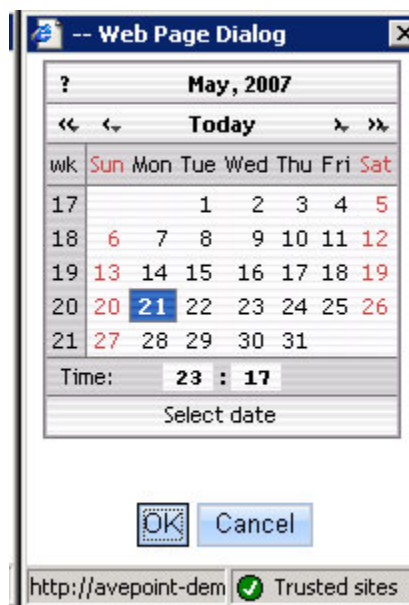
-- Web Page Dialog

| ? | May, 2007 | | | | | | |
|---|---|---|---|---|---|---|---|
| « | ‹ | Today | | | | › | » |
| wk | Sun | Mon | Tue | Wed | Thu | Fri | Sat |
| 17 | | | 1 | 2 | 3 | 4 | 5 |
| 18 | 6 | 7 | 8 | 9 | 10 | 11 | 12 |
| 19 | 13 | 14 | 15 | 16 | 17 | 18 | 19 |
| 20 | 20 | 21 | 22 | 23 | 24 | 25 | 26 |
| 21 | 27 | 28 | 29 | 30 | 31 | | |

Time: 23 : 17

Select date

OK Cancel

http://avepoint-dem Trusted sites